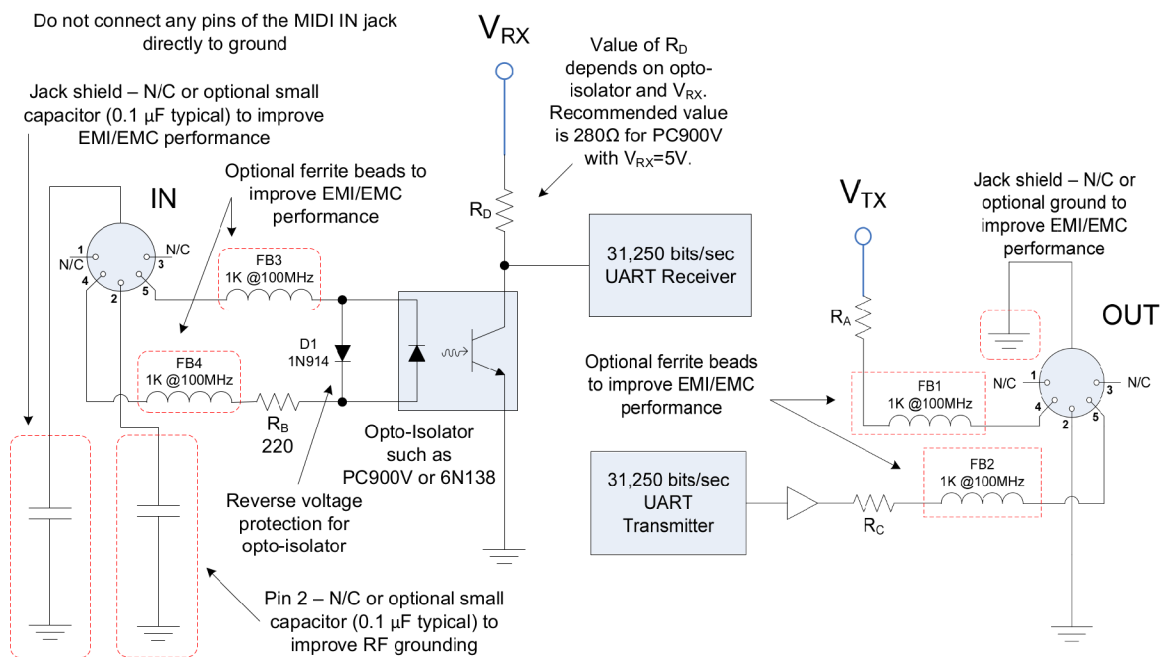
Do not connect any pins of the MIDI IN jack directly to ground

Jack shield – N/C or optional small capacitor (0.1 μF typical) to improve EMI/EMC performance

$V_{RX}$

Value of $R_D$ depends on opto-isolator and $V_{RX}$. Recommended value is 280Ω for PC900V with $V_{RX}$=5V.

Optional ferrite beads to improve EMI/EMC performance

IN

1
N/C
N/C
3
4
2
5

FB3
1K @100MHz

$R_D$

31,250 bits/sec UART Receiver

$V_{TX}$

Jack shield – N/C or optional ground to improve EMI/EMC performance

D1
1N914

FB4
1K @100MHz

$R_B$
220

$R_A$

OUT

Optional ferrite beads to improve EMI/EMC performance

N/C
1
3
N/C
FB1
1K @100MHz
4
2
5

Opto-Isolator such as PC900V or 6N138

Reverse voltage protection for opto-isolator

31,250 bits/sec UART Transmitter

$R_C$

FB2
1K @100MHz

Pin 2 – N/C or optional small capacitor (0.1 μF typical) to improve RF grounding